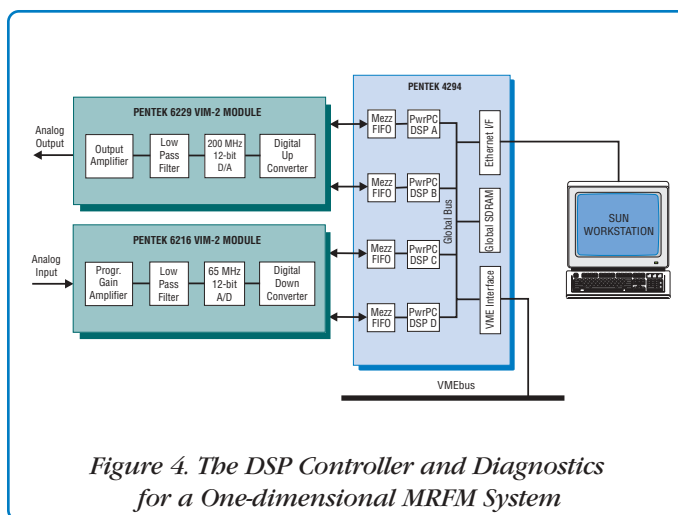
PENTEK 6229 VIM-2 MODULE

Analog Output

Output Amplifier

Low Pass Filter

200 MHz 12-bit D/A

Digital Up Converter

PENTEK 6216 VIM-2 MODULE

Analog Input

Progr. Gain Amplifier

Low Pass Filter

65 MHz 12-bit A/D

Digital Down Converter

PENTEK 4294

Mezz FIFO

PwrPC DSP A

Mezz FIFO

PwrPC DSP B

Mezz FIFO

PwrPC DSP C

Mezz FIFO

PwrPC DSP D

Global Bus

Ethernet I/F

Global SDRAM

VME Interface

SUN WORKSTATION

VMEbus

Figure 4. The DSP Controller and Diagnostics for a One-dimensional MRFM System